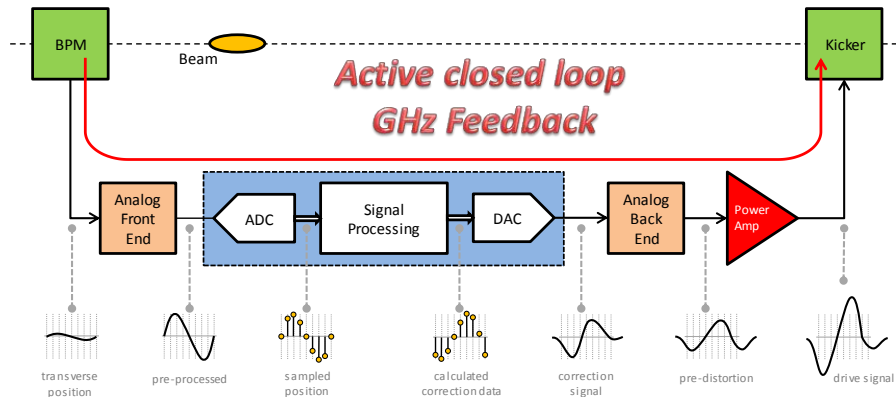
BPM

Beam

Kicker

Active closed loop
GHz Feedback

Analog Front End

ADC

Signal Processing

DAC

Analog Back End

Power Amp

transverse position

pre-processed

sampled position

calculated correction data

correction signal

pre-distortion

drive signal